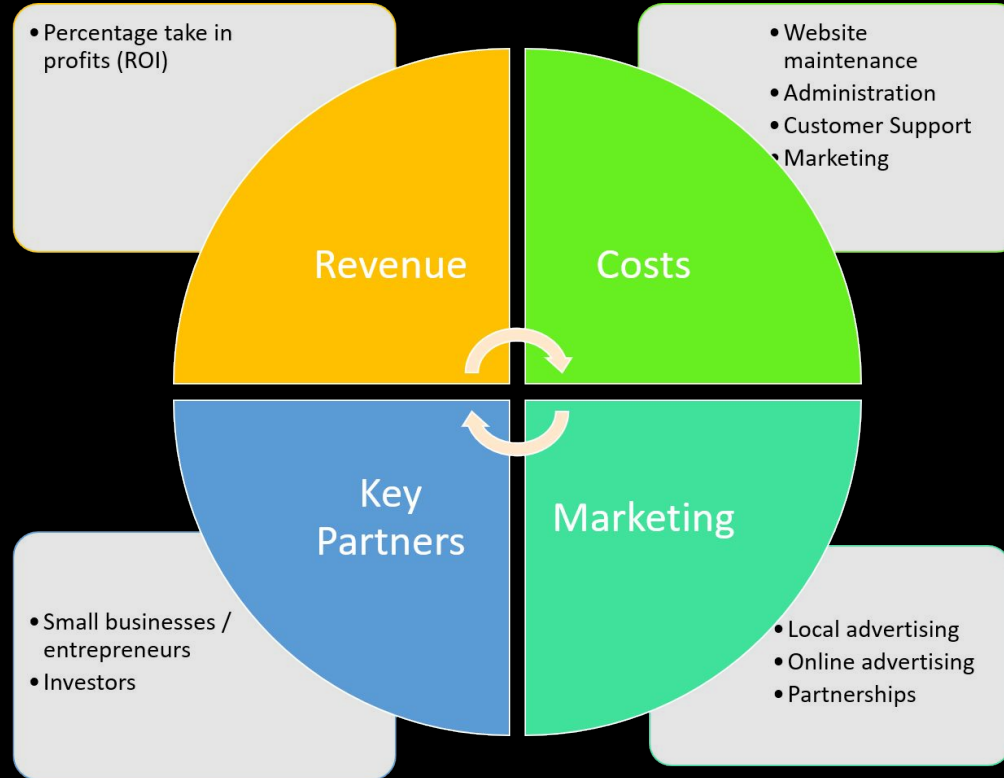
• Percentage take in profits (ROI)

• Website maintenance
• Administration
• Customer Support
• Marketing

Revenue

Costs

Key Partners

Marketing

• Small businesses / entrepreneurs
• Investors

• Local advertising
• Online advertising
• Partnerships